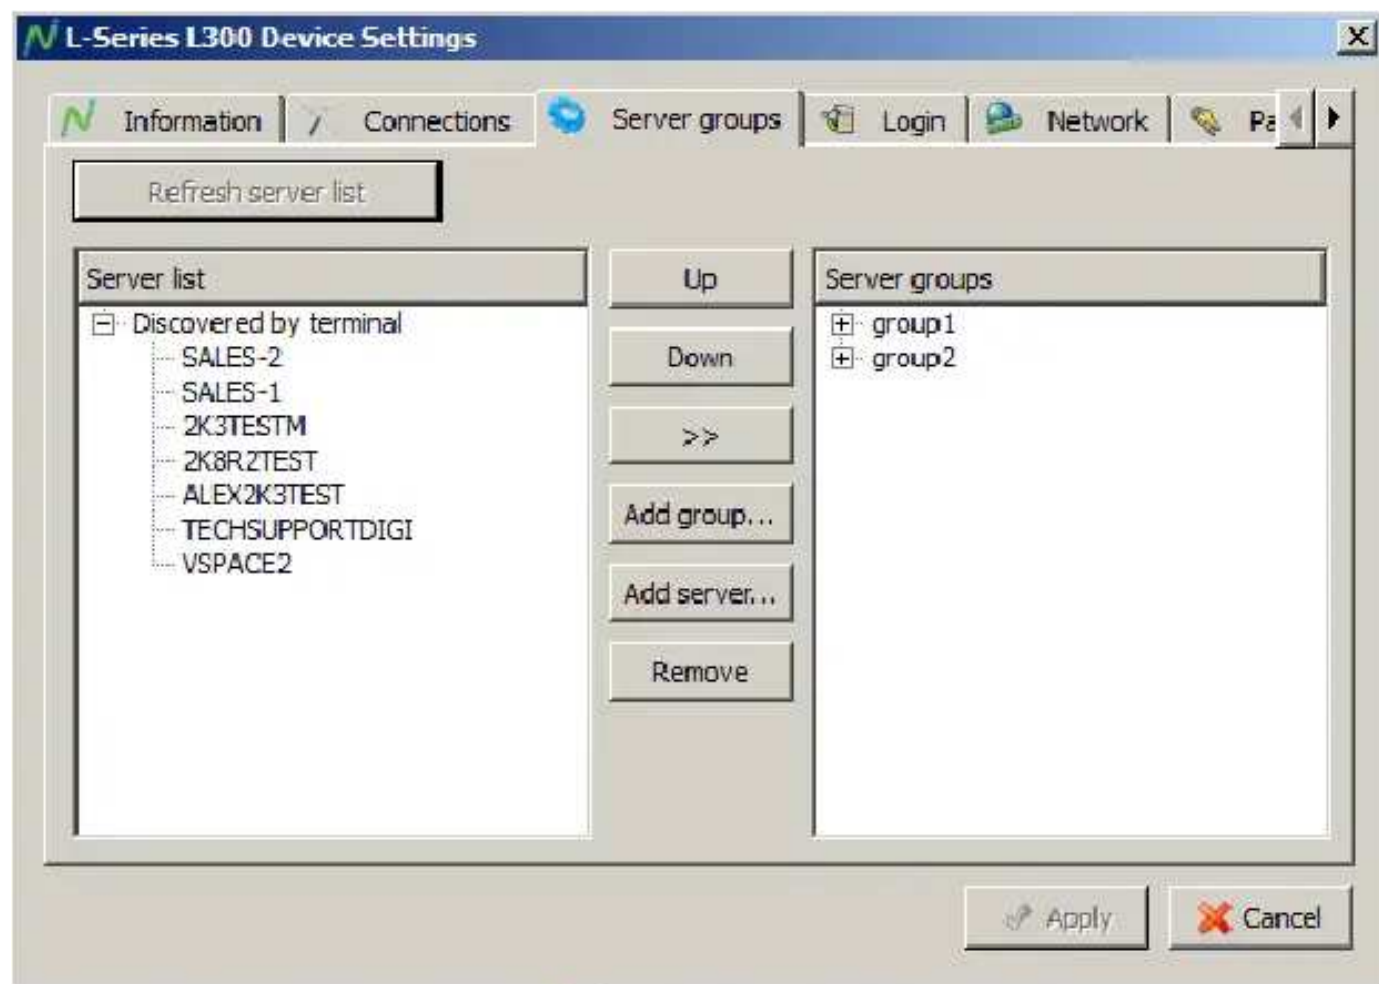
L-Series L300 Device Settings

Information
Connections
Server groups
Login
Network
Pa

Refresh server list

Server list
Discovered by terminal
SALES-2
SALES-1
2K3TESTM
2K8R2TEST
ALEX2K3TEST
TECHSUPPORTDIGI
VSPACE2

Up
Down
>>
Add group...
Add server...
Remove

Server groups
group1
group2

Apply
Cancel